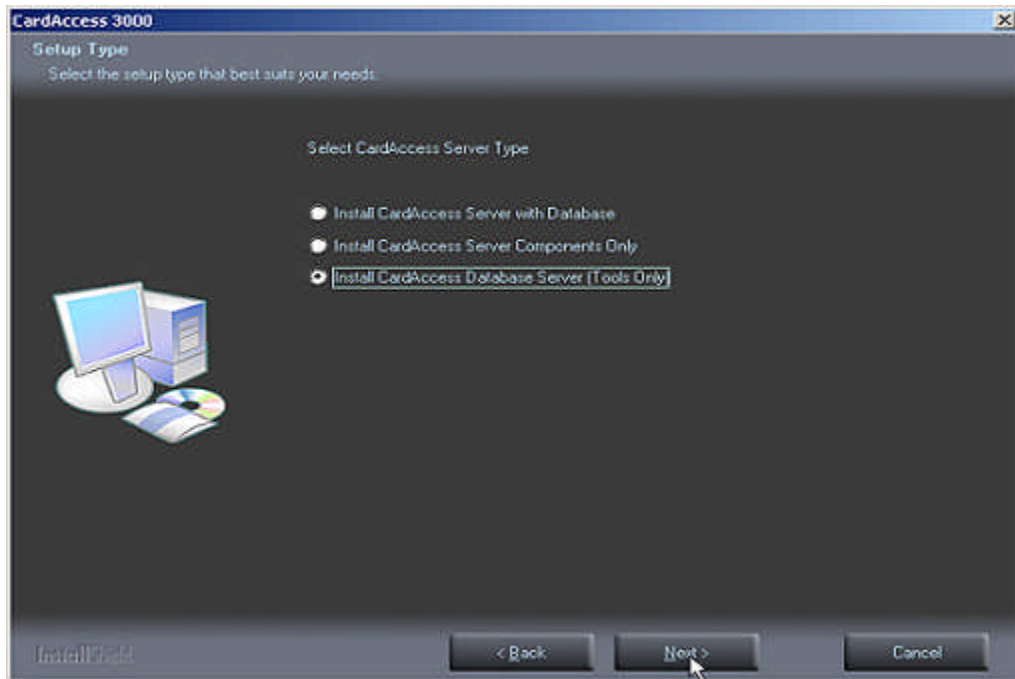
CardAccess 3000

Setup Type

Select the setup type that best suits your needs.

Select CardAccess Server Type

Install CardAccess Server with Database

Install CardAccess Server Components Only

Install CardAccess Database Server (Tools Only)

InstallShield

< Back

Next >

Cancel